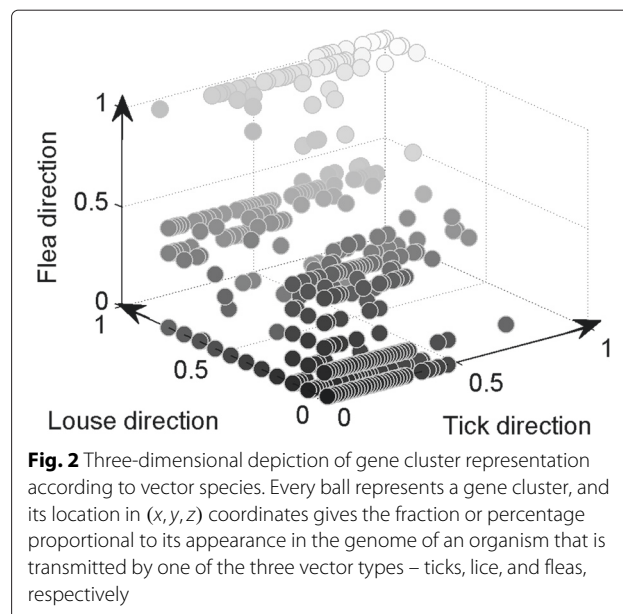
Flea direction

1

0.5

0

1

0.5

0

Louse direction

0

0.5

1

Tick direction

**Fig. 2** Three-dimensional depiction of gene cluster representation according to vector species. Every ball represents a gene cluster, and its location in $(x, y, z)$ coordinates gives the fraction or percentage proportional to its appearance in the genome of an organism that is transmitted by one of the three vector types – ticks, lice, and fleas, respectively